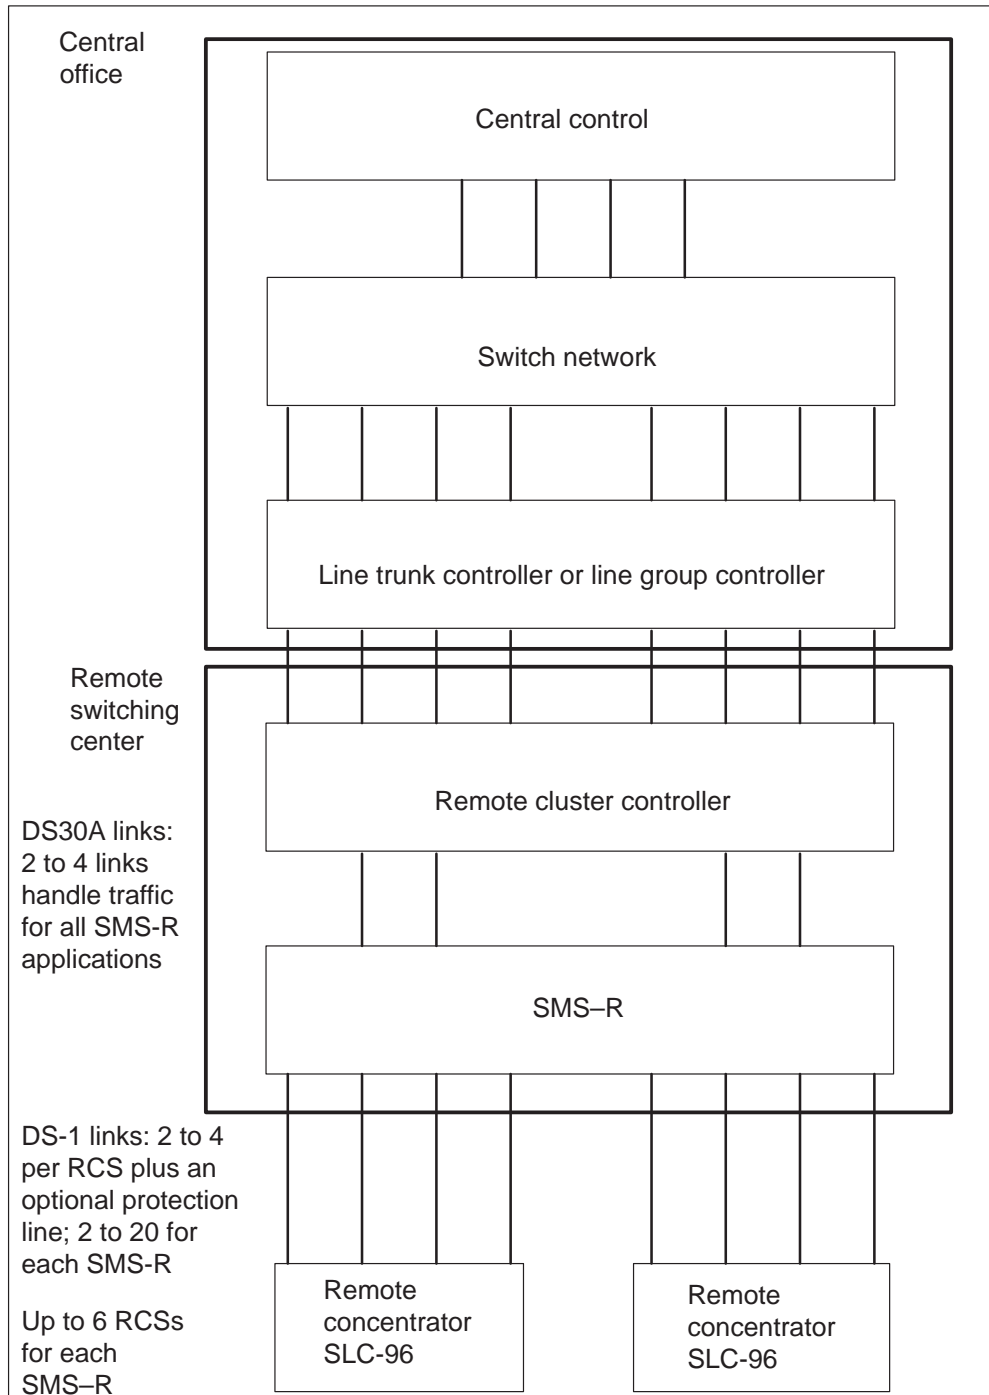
Central office

Central control

Switch network

Line trunk controller or line group controller

Remote switching center

Remote cluster controller

DS30A links: 2 to 4 links handle traffic for all SMS-R applications

SMS–R

DS-1 links: 2 to 4 per RCS plus an optional protection line; 2 to 20 for each SMS-R

Up to 6 RCSs for each SMS–R

Remote concentrator SLC-96

Remote concentrator SLC-96